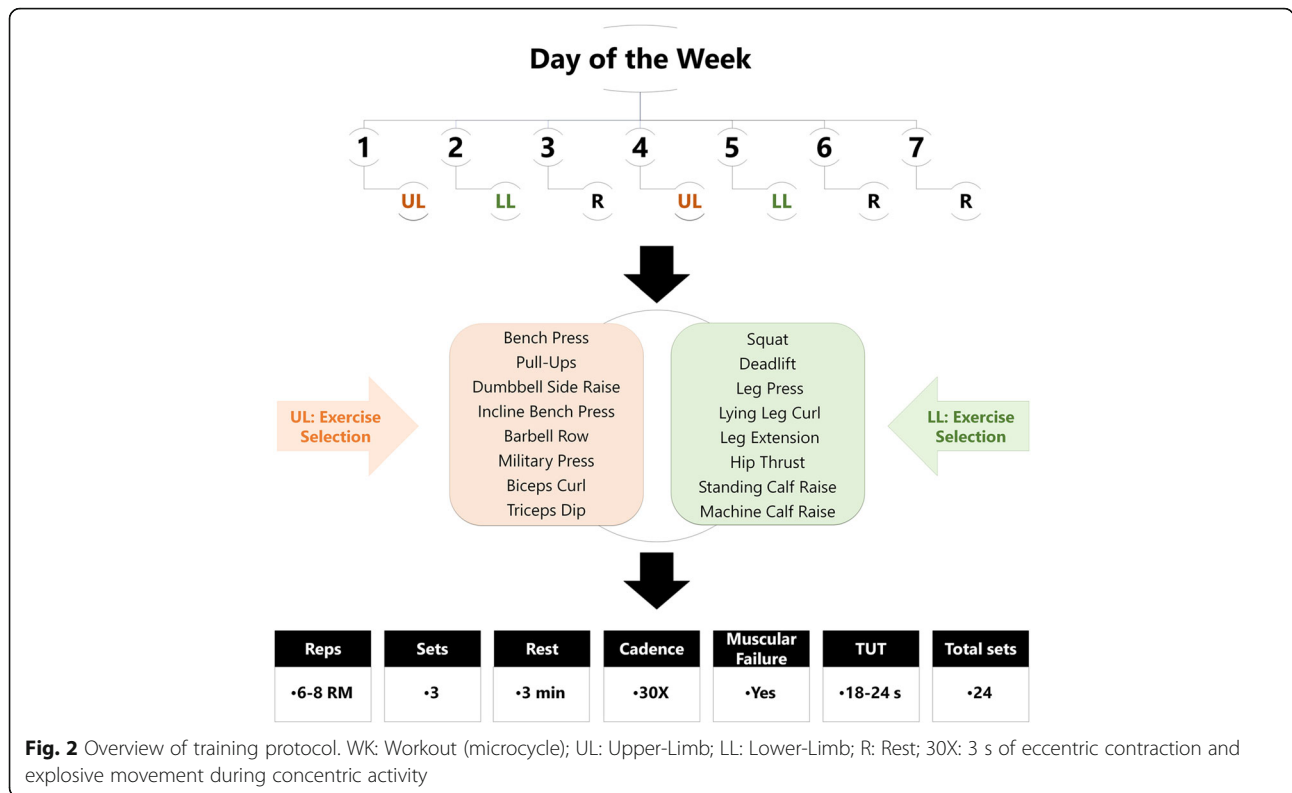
Day of the Week

1 UL
2 LL
3 R
4 UL
5 LL
6 R
7 R

UL: Exercise Selection

Bench Press
Pull-Ups
Dumbbell Side Raise
Incline Bench Press
Barbell Row
Military Press
Biceps Curl
Triceps Dip

Squat
Deadlift
Leg Press
Lying Leg Curl
Leg Extension
Hip Thrust
Standing Calf Raise
Machine Calf Raise

LL: Exercise Selection

| Reps | Sets | Rest | Cadence | Muscular Failure | TUT | Total sets |
|---|---|---|---|---|---|---|
| •6-8 RM | •3 | •3 min | •30X | •Yes | •18-24 s | •24 |

Fig. 2 Overview of training protocol. WK: Workout (microcycle); UL: Upper-Limb; LL: Lower-Limb; R: Rest; 30X: 3 s of eccentric contraction and explosive movement during concentric activity